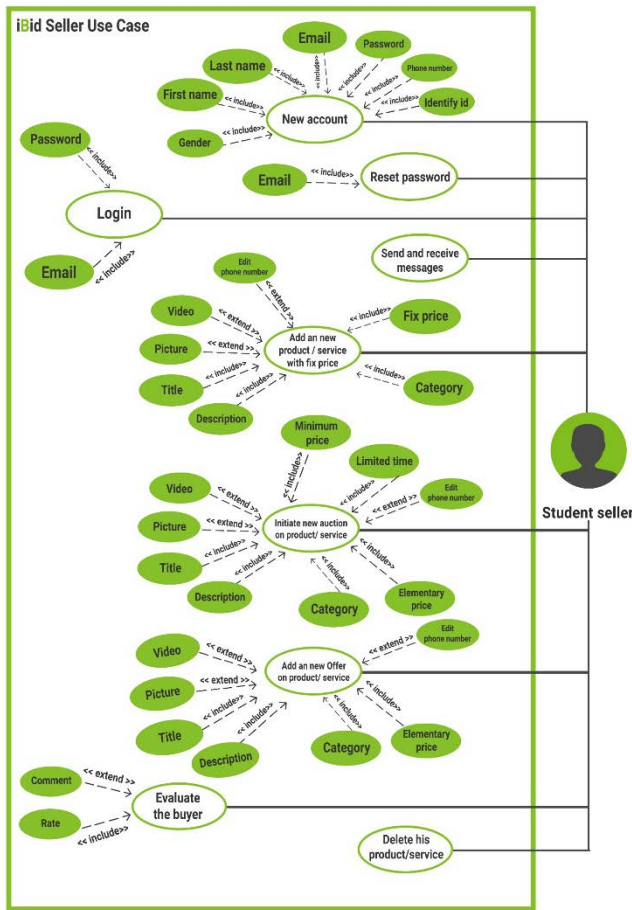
iBid Seller Use Case

Email
Last name
Password
First name
Phone number
Identify id
Gender
New account
<< include>>
<< include>>
<< include>>
<< include>>
<< include>>
<< include>>
<< include>>

Password
<< include>>
Email
<< include>>
Reset password
Login
Email
<< include>>

Send and receive messages

Edit phone number
<< extend>>
Video
<< extend >>
Fix price
<< include>>
Picture
<< extend >>
Add an new product / service with fix price
Title
<< include>>
<< include>>
Category
<< include>>
Description

Minimum price
<< include>>
Limited time
<< include>>
Video
<< extend >>
Edit phone number
<< extend >>
Picture
<< extend >>
Initiate new auction on product/ service
Student seller
Title
<< include>>
<< include>>
<< include>>
Description
<< include>>
Category
Elementary price

Edit phone number
Video
<< extend >>
<< extend >>
Add an new Offer on product/ service
Picture
<< extend >>
<< include>>
Title
<< include>>
<< include>>
<< include>>
Category
Elementary price
Description

Comment
<< extend >>
Evaluate the buyer
Rate
<< include>>

Delete his product/service